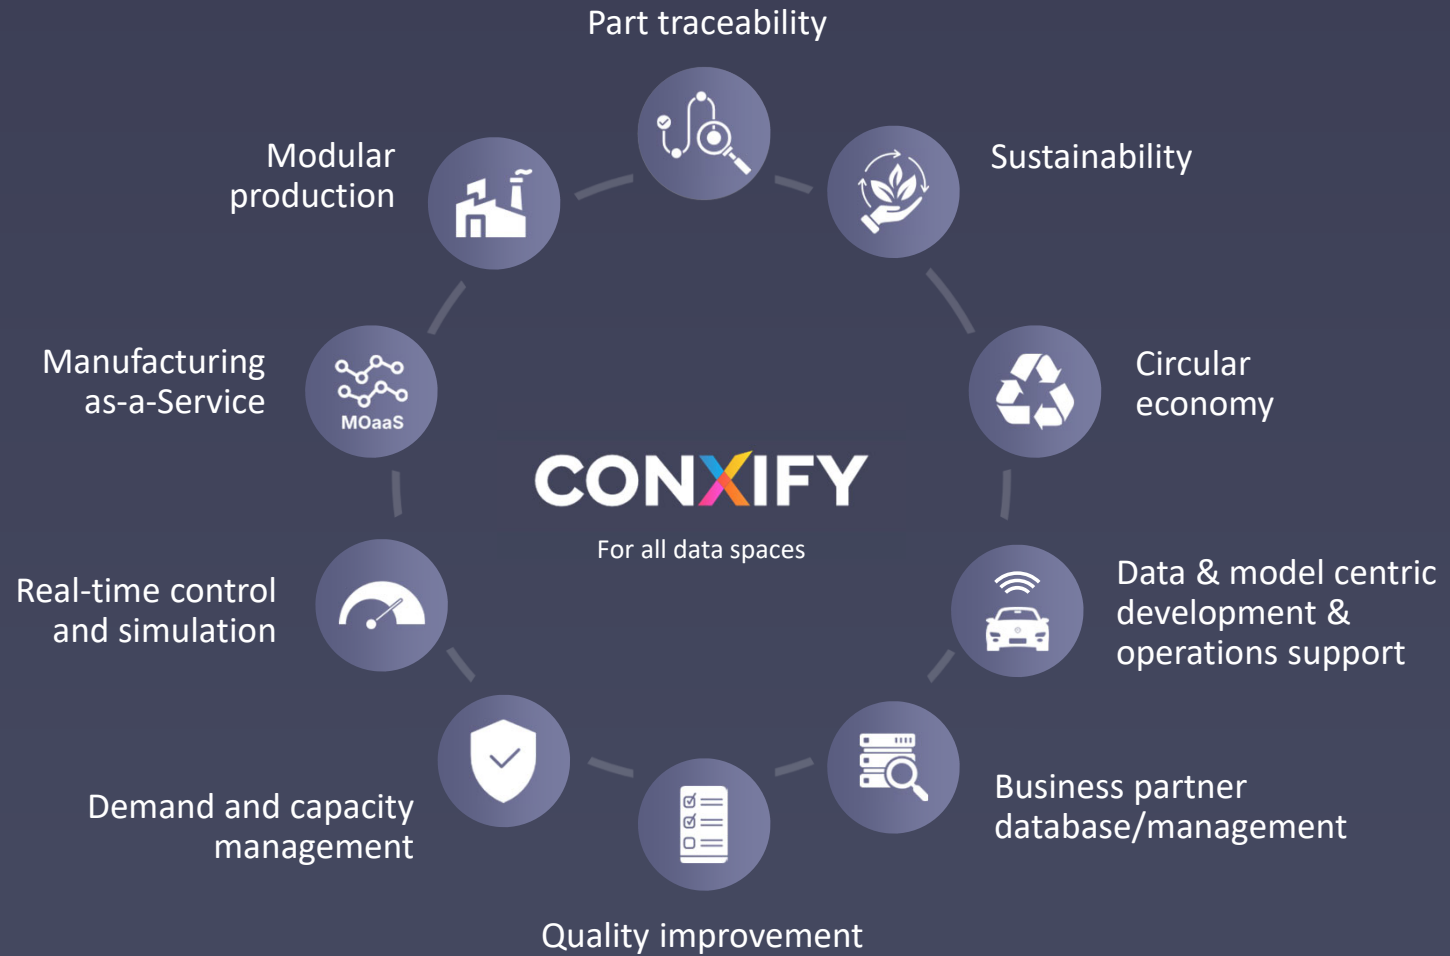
Part traceability

Sustainability

Modular production

Manufacturing as-a-Service

MOaaS

Circular economy

CONXIFY

For all data spaces

Real-time control and simulation

Data & model centric development & operations support

Demand and capacity management

Business partner database/management

Quality improvement